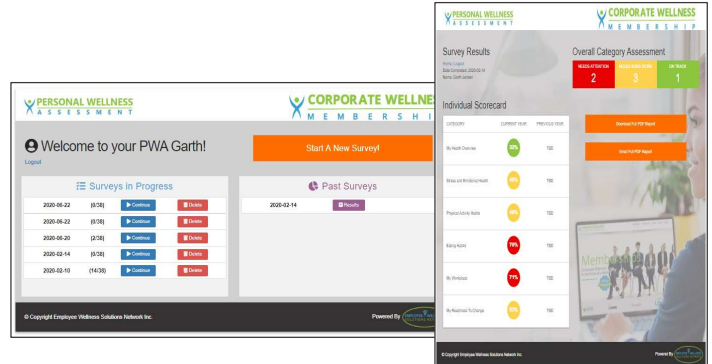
PERSONAL WELLNESS
ASSESSMENT

CORPORATE WELLNESS
MEMBERSHIP

Welcome to your PWA Garth!
Logout

Start A New Survey!

Surveys in Progress

| 2020-06-22 | (0/38) | Continue | Delete |
|---|---|---|---|
| 2020-06-22 | (0/38) | Continue | Delete |
| 2020-06-20 | (2/38) | Continue | Delete |
| 2020-02-14 | (0/38) | Continue | Delete |
| 2020-02-10 | (14/38) | Continue | Delete |

Past Surveys

| 2020-02-14 | Results |
|---|---|

© Copyright Employee Wellness Solutions Network Inc.

Powered By

PERSONAL WELLNESS
ASSESSMENT

CORPORATE WELLNESS
MEMBERSHIP

Survey Results
Home | Logout
Date Completed: 2020-02-14
Name: Garth Jensen

Overall Category Assessment

| NEEDS ATTENTION | NEEDS SOME WORK | ON TRACK |
|---|---|---|
| 2 | 3 | 1 |

Individual Scorecard

| CATEGORY | CURRENT YEAR | PREVIOUS YEAR |
|---|---|---|
| My Health Overview | 80% | TBD |
| Stress and Emotional Health | 49% | TBD |
| Physical Activity Habits | 48% | TBD |
| Eating Habits | 79% | TBD |
| My Workplace | 71% | TBD |
| My Readiness To Change | 60% | TBD |

Download Full PDF Report

Email Full PDF Report

© Copyright Employee Wellness Solutions Network Inc.

Powered By